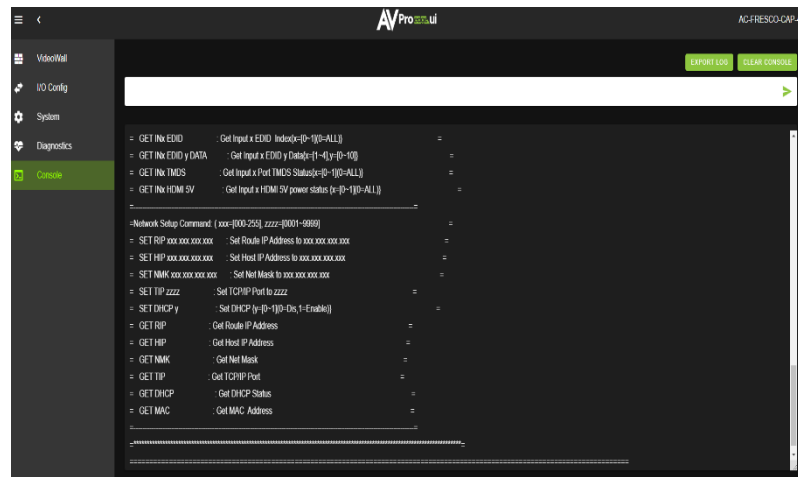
≡ ‹

AVPro ui

AC-FRESCO-CAP-

VideoWall

I/O Config

System

Diagnostics

Console

EXPORT LOG

CLEAR CONSOLE

= GET INx EDID : Get Input x EDID Index[x=[0~1](0=ALL)] =

= GET INx EDID y DATA : Get Input x EDID y Data[x=[1~4],y=[0~10]] =

= GET INx TMDS : Get Input x Port TMDS Status[x=[0~1](0=ALL)] =

= GET INx HDMI 5V : Get Input x HDMI 5V power status {x=[0~1](0=ALL)} =

=----------------------------------------------------------------------------------=

=Network Setup Command: ( xxx=[000-255], zzzz=[0001~9999] =

= SET RIP xxx.xxx.xxx.xxx : Set Route IP Address to xxx.xxx.xxx.xxx =

= SET HIP xxx.xxx.xxx.xxx : Set Host IP Address to xxx.xxx.xxx.xxx =

= SET NMK xxx.xxx.xxx.xxx : Set Net Mask to xxx.xxx.xxx.xxx =

= SET TIP zzzz : Set TCP/IP Port to zzzz =

= SET DHCP y : Set DHCP {y=[0~1](0=Dis,1=Enable)} =

= GET RIP : Get Route IP Address =

= GET HIP : Get Host IP Address =

= GET NMK : Get Net Mask =

= GET TIP : Get TCP/IP Port =

= GET DHCP : Get DHCP Status =

= GET MAC : Get MAC Address =

=----------------------------------------------------------------------------------=

=********************************************************************************=

==========================================================================================